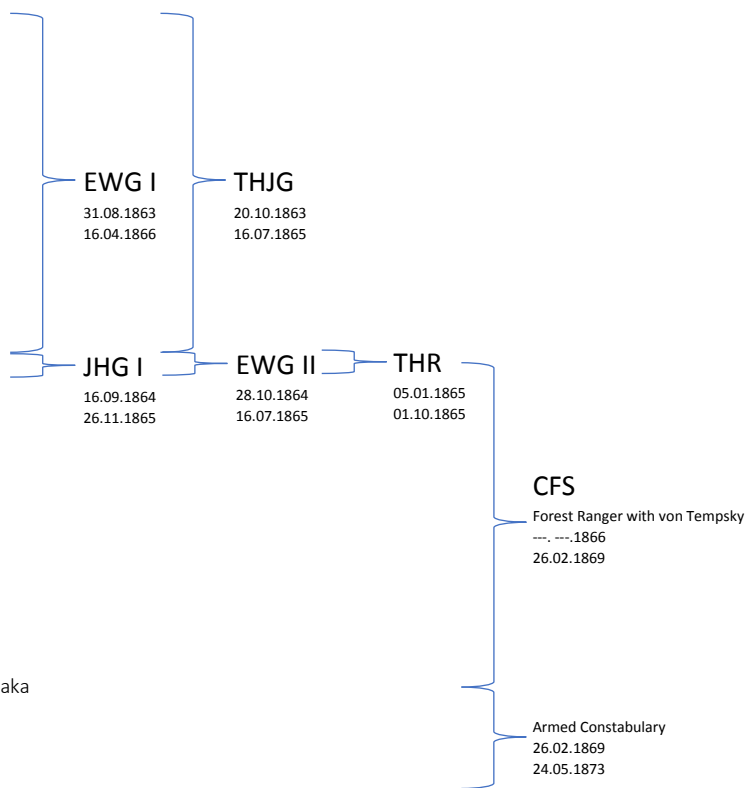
EWG I
31.08.1863
16.04.1866

THJG
20.10.1863
16.07.1865

JHG I
16.09.1864
26.11.1865

EWG II
28.10.1864
16.07.1865

THR
05.01.1865
01.10.1865

CFS
Forest Ranger with von Tempsky
---. ---.1866
26.02.1869

aka

Armed Constabulary
26.02.1869
24.05.1873